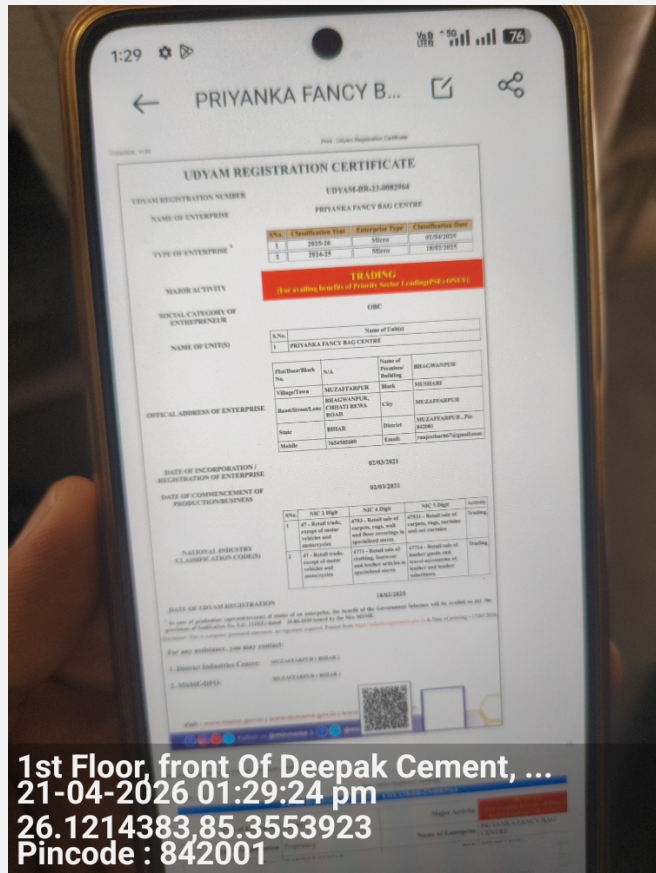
1:29

PRIYANKA FANCY B...

UDYAM REGISTRATION CERTIFICATE

UDYAM REGISTRATION NUMBER
UDYAM-BR-15-0082964

NAME OF ENTERPRISE
PRIYANKA FANCY BAG CENTRE

TYPE OF ENTERPRISE

| S.No. | Classification Year | Enterprise Type | Classification Date |
|---|---|---|---|
| 1 | 2025-26 | Micro | 01/04/2025 |
| 2 | 2024-25 | Micro | 18/03/2025 |

MAJOR ACTIVITY
TRADING
(For availing benefits of Priority Sector Lending(PSL) ONLY)

SOCIAL CATEGORY OF ENTREPRENEUR
OBC

NAME OF UNIT(S)

| S.No. | Name of Unit(s) |
|---|---|
| 1 | PRIYANKA FANCY BAG CENTRE |

OFFICIAL ADDRESS OF ENTERPRISE

| Flat/Door/Block No. | N/A | Name of Premises/ Building | BHAGWANPUR |
|---|---|---|---|
| Village/Town | MUZAFFARPUR | Block | MUSHARI |
| Road/Street/Lane | BHAGWANPUR, CHHATI REWA ROAD | City | MUZAFFARPUR |
| State | BIHAR | District | MUZAFFARPUR, Pin 842001 |
| Mobile | 7654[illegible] | Email | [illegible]@gmail.com |

DATE OF INCORPORATION / REGISTRATION OF ENTERPRISE
02/03/2021

DATE OF COMMENCEMENT OF PRODUCTION/BUSINESS
02/03/2021

NATIONAL INDUSTRY CLASSIFICATION CODE(S)

| SNo. | NIC 2 Digit | NIC 4 Digit | NIC 5 Digit | Activity |
|---|---|---|---|---|
| 1 | 47 - Retail trade, except of motor vehicles and motorcycles | 4753 - Retail sale of carpets, rugs, wall and floor coverings in specialized stores | 47531 - Retail sale of carpets, rugs, curtains and net curtains | Trading |
| 2 | 47 - Retail trade, except of motor vehicles and motorcycles | 4771 - Retail sale of clothing, footwear and leather articles in specialized stores | 47714 - Retail sale of leather goods and travel accessories of leather and leather substitutes | Trading |

DATE OF UDYAM REGISTRATION
18/03/2025

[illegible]

For any assistance, you may contact:
1. District Industries Centre: MUZAFFARPUR (BIHAR)
2. MSME-DFO: MUZAFFARPUR (BIHAR)

1st Floor, front Of Deepak Cement, ...
21-04-2026 01:29:24 pm
26.1214383,85.3553923
Pincode : 842001